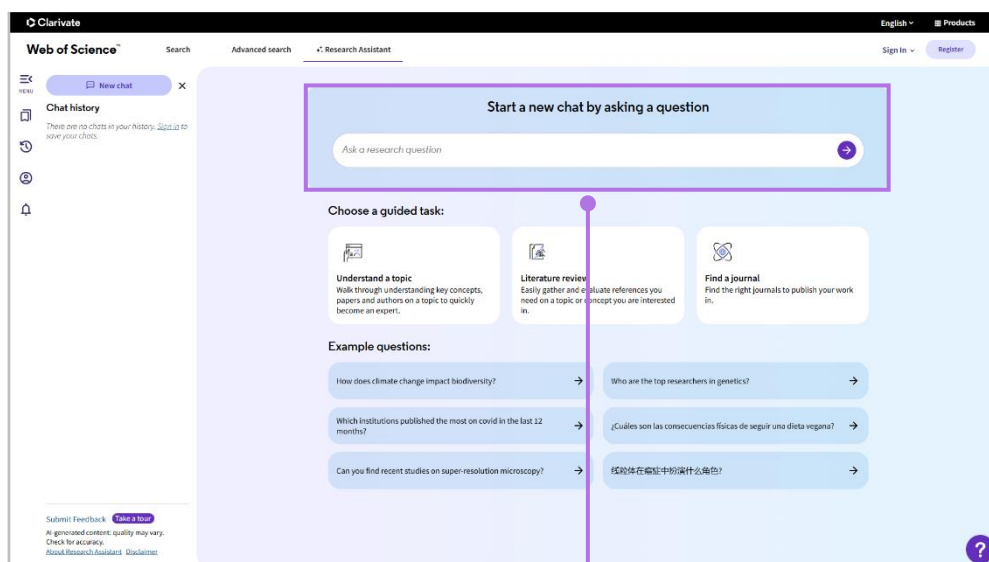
Clarivate

English Products

Web of Science™ Search Advanced search Research Assistant

Sign In Register

MENU

New chat

Chat history

There are no chats in your history. Sign in to save your chats.

Start a new chat by asking a question

Ask a research question

Choose a guided task:

Understand a topic
Walk through understanding key concepts, papers and authors on a topic to quickly become an expert.

Literature review
Easily gather and evaluate references you need on a topic or concept you are interested in.

Find a journal
Find the right journals to publish your work in.

Example questions:

How does climate change impact biodiversity?

Who are the top researchers in genetics?

Which institutions published the most on covid in the last 12 months?

¿Cuáles son las consecuencias físicas de seguir una dieta vegana?

Can you find recent studies on super-resolution microscopy?

线粒体在癌症中扮演什么角色?

Submit Feedback Take a tour

AI-generated content: quality may vary. Check for accuracy.

About Research Assistant Disclaimer

?